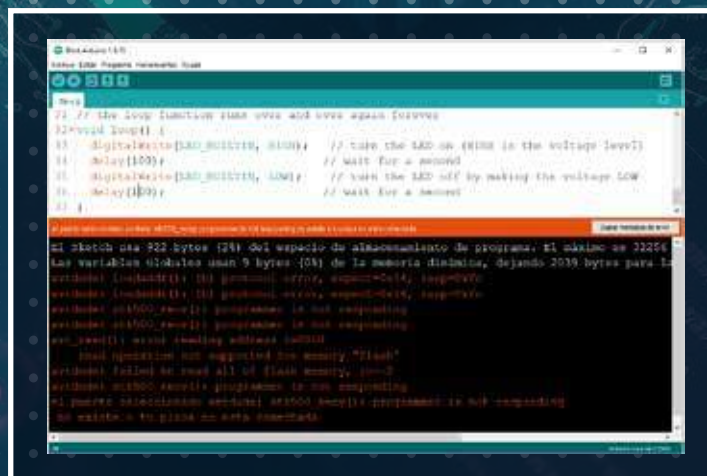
Mira Arduino 1.8.13
Archivo Editar Programa Herramientas Ayuda

Mira

31 // the loop function runs over and over again forever
32 void loop() {
33   digitalWrite(LED_BUILTIN, HIGH);   // turn the LED on (HIGH is the voltage level)
34   delay(100);                       // wait for a second
35   digitalWrite(LED_BUILTIN, LOW);    // turn the LED off by making the voltage LOW
36   delay(100);                       // wait for a second
37 }

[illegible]
Copiar mensajes de error

El Sketch usa 922 bytes (2%) del espacio de almacenamiento de programa. El máximo es 32256
Las variables Globales usan 9 bytes (0%) de la memoria dinámica, dejando 2039 bytes para la
avrdude: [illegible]: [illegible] protocol error, expect=0x14, resp=0x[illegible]
avrdude: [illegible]: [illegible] protocol error, expect=0x14, resp=0x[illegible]
avrdude: stk500_recv(): programmer is not responding
avrdude: stk500_recv(): programmer is not responding
avr_read(): error reading address 0x0000
    read operation not supported for memory "flash"
avrdude: failed to read all of flash memory, rc=-2
avrdude: stk500_recv(): programmer is not responding
el puerto seleccionado: avrdude: stk500_recv(): programmer is not responding
 no existe o tu placa no esta conectada